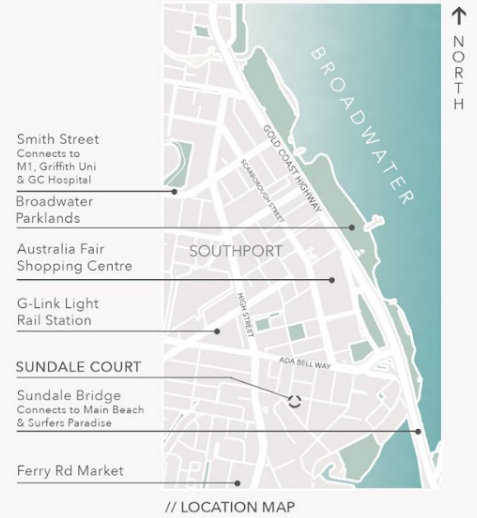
NORTH

BROADWATER

GOLD COAST HIGHWAY

SCARBOROUGH STREET

Smith Street
Connects to M1, Griffith Uni & GC Hospital

Broadwater Parklands

Australia Fair Shopping Centre

SOUTHPORT

G-Link Light Rail Station

HIGH STREET

ADA BELL WAY

SUNDALE COURT

Sundale Bridge
Connects to Main Beach & Surfers Paradise

Ferry Rd Market

// LOCATION MAP